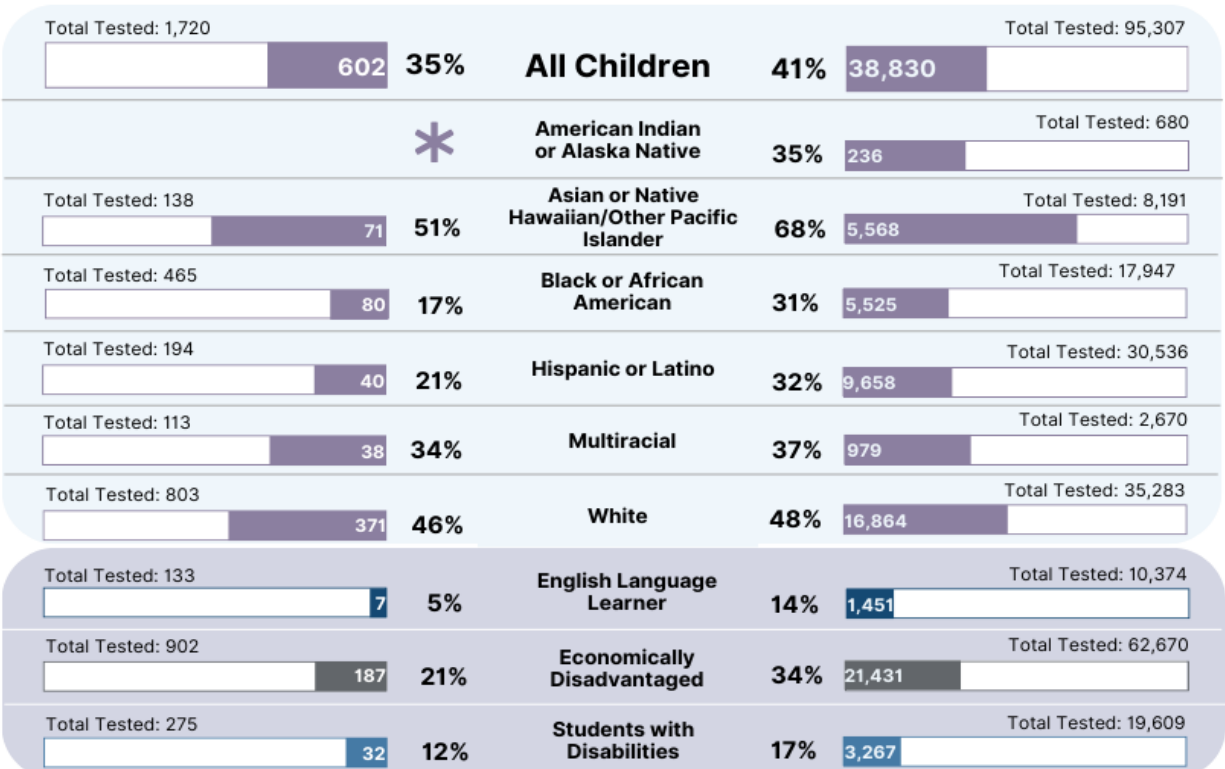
| Total Tested (left) | Left value | Left % | Group | Right % | Right value | Total Tested (right) |
|---|---|---|---|---|---|---|
| Total Tested: 1,720 | 602 | 35% | All Children | 41% | 38,830 | Total Tested: 95,307 |
| | * | | American Indian or Alaska Native | 35% | 236 | Total Tested: 680 |
| Total Tested: 138 | 71 | 51% | Asian or Native Hawaiian/Other Pacific Islander | 68% | 5,568 | Total Tested: 8,191 |
| Total Tested: 465 | 80 | 17% | Black or African American | 31% | 5,525 | Total Tested: 17,947 |
| Total Tested: 194 | 40 | 21% | Hispanic or Latino | 32% | 9,658 | Total Tested: 30,536 |
| Total Tested: 113 | 38 | 34% | Multiracial | 37% | 979 | Total Tested: 2,670 |
| Total Tested: 803 | 371 | 46% | White | 48% | 16,864 | Total Tested: 35,283 |
| Total Tested: 133 | 7 | 5% | English Language Learner | 14% | 1,451 | Total Tested: 10,374 |
| Total Tested: 902 | 187 | 21% | Economically Disadvantaged | 34% | 21,431 | Total Tested: 62,670 |
| Total Tested: 275 | 32 | 12% | Students with Disabilities | 17% | 3,267 | Total Tested: 19,609 |